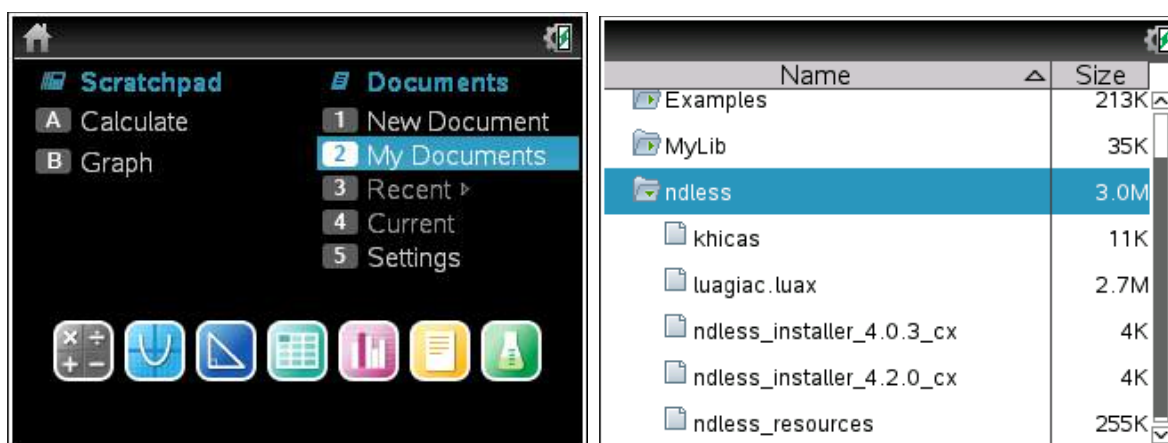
Scratchpad
A Calculate
B Graph

Documents
1 New Document
2 My Documents
3 Recent
4 Current
5 Settings

| Name | Size |
|---|---|
| Examples | 213K |
| MyLib | 35K |
| ndless | 3.0M |
| khicas | 11K |
| luagiac.luax | 2.7M |
| ndless_installer_4.0.3_cx | 4K |
| ndless_installer_4.2.0_cx | 4K |
| ndless_resources | 255K |